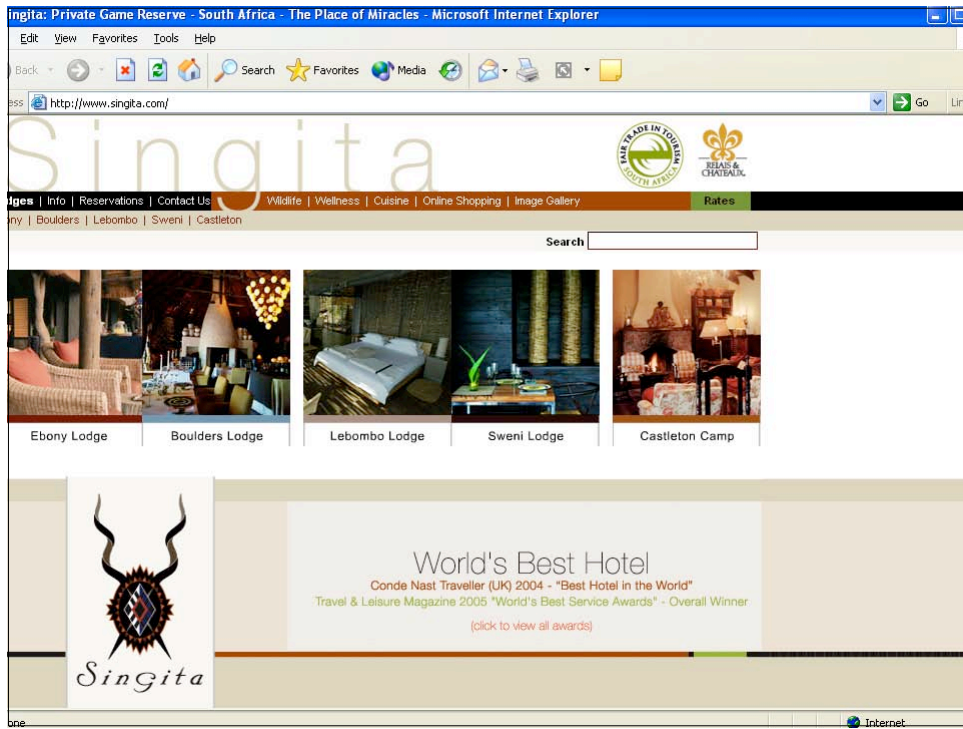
ingita: Private Game Reserve - South Africa - The Place of Miracles - Microsoft Internet Explorer

Edit View Favorites Tools Help

Back Search Favorites Media

ess http://www.singita.com/ Go Lin

Singita

FAIR TRADE IN TOURISM SOUTH AFRICA

RELAIS & CHATEAUX

dges | Info | Reservations | Contact Us | Wildlife | Wellness | Cuisine | Online Shopping | Image Gallery Rates

ony | Boulders | Lebombo | Sweni | Castleton

Search

Ebony Lodge Boulders Lodge Lebombo Lodge Sweni Lodge Castleton Camp

Singita

World's Best Hotel

Conde Nast Traveller (UK) 2004 - "Best Hotel in the World"

Travel & Leisure Magazine 2005 "World's Best Service Awards" - Overall Winner

(click to view all awards)

one Internet